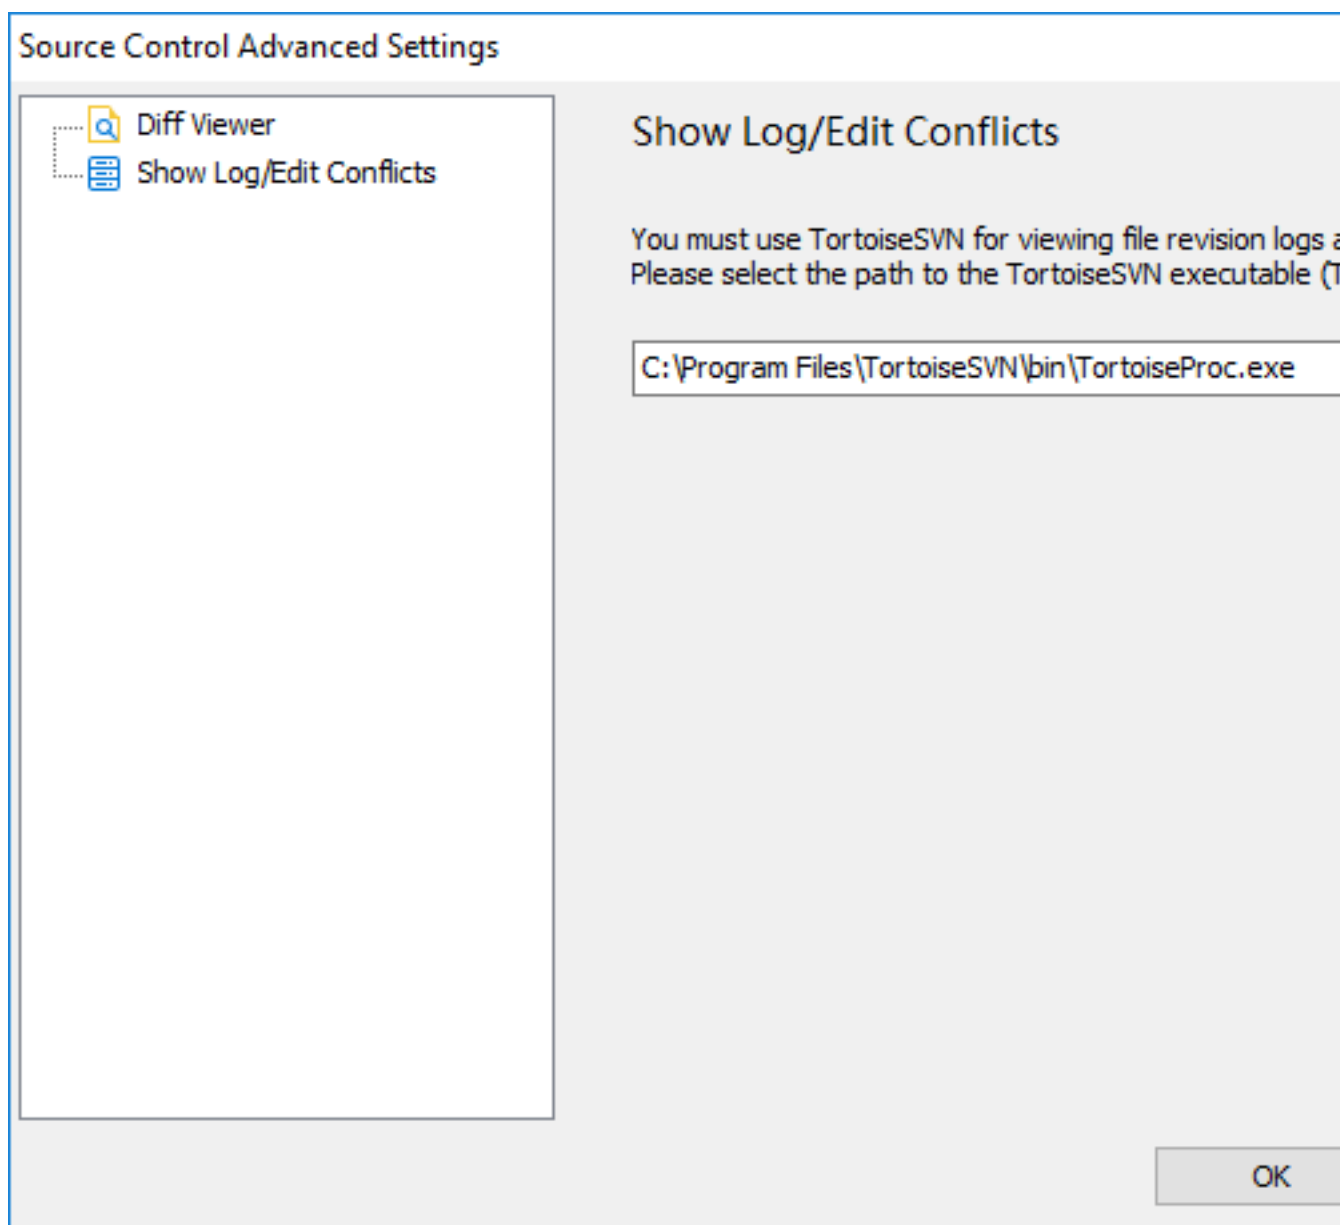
Source Control Advanced Settings

Diff Viewer
Show Log/Edit Conflicts

Show Log/Edit Conflicts

You must use TortoiseSVN for viewing file revision logs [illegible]
Please select the path to the TortoiseSVN executable ([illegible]

C:\Program Files\TortoiseSVN\bin\TortoiseProc.exe

OK